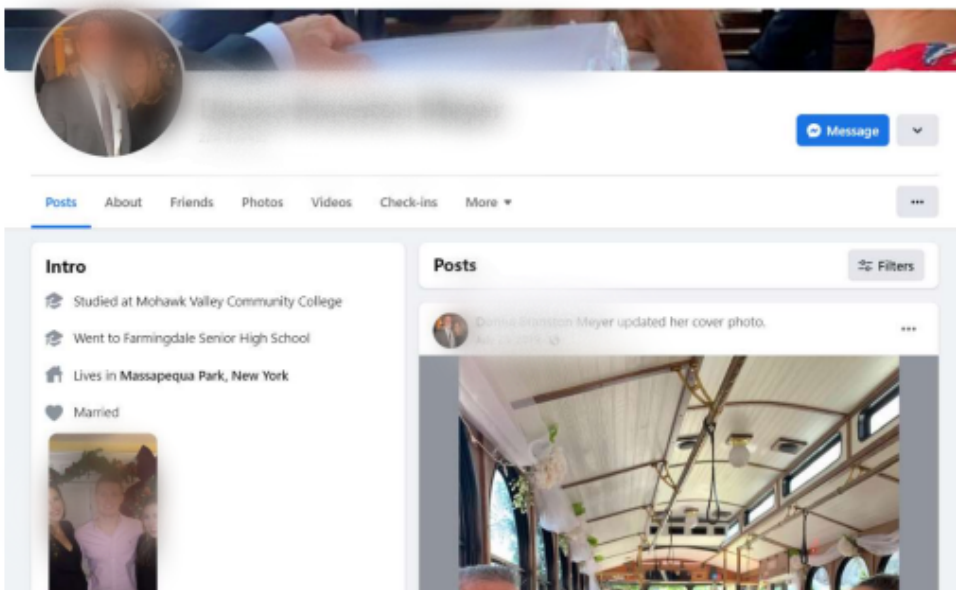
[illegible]

Message

Posts About Friends Photos Videos Check-ins More ▾

...

Intro

Studied at Mohawk Valley Community College

Went to Farmingdale Senior High School

Lives in Massapequa Park, New York

Married

Posts

Filters

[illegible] updated her cover photo.

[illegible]

...